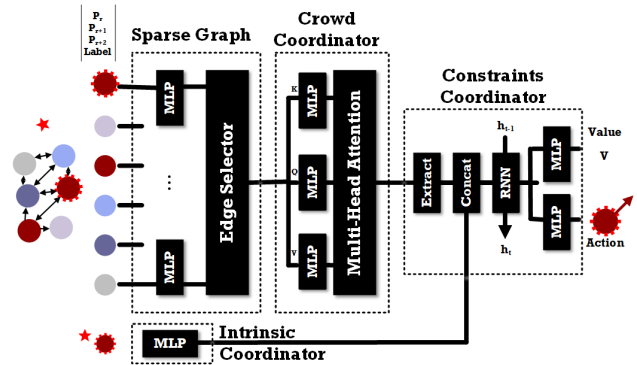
$P_r$
$P_{r+1}$
$P_{r+2}$
Label

Sparse Graph

MLP

Edge Selector

MLP

Crowd Coordinator

K
MLP
Q
MLP
V
MLP

Multi-Head Attention

Constraints Coordinator

Extract

Concat

$h_{t-1}$

RNN

$h_t$

MLP

Value

V

MLP

Action

MLP

Intrinsic Coordinator